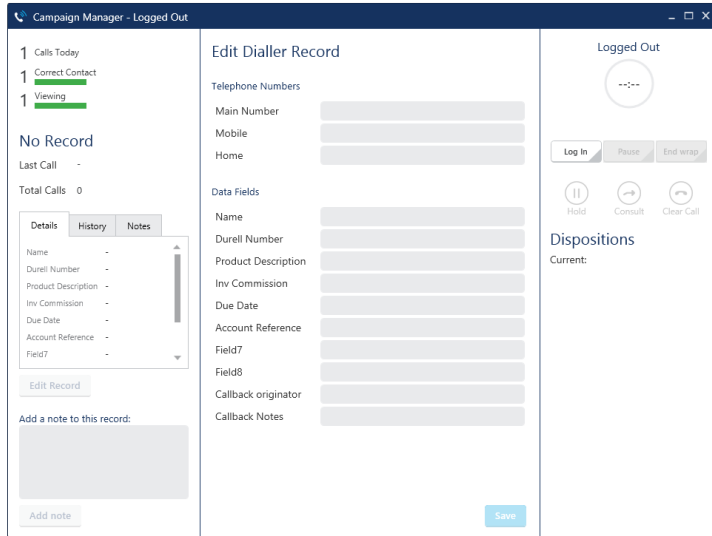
Campaign Manager - Logged Out

1 Calls Today
1 Correct Contact
1 Viewing

No Record
Last Call -
Total Calls 0

Details | History | Notes

Name -
Durell Number -
Product Description -
Inv Commission -
Due Date -
Account Reference -
Field7 -

Edit Record

Add a note to this record:

Add note

Edit Dialler Record

Telephone Numbers
Main Number
Mobile
Home

Data Fields
Name
Durell Number
Product Description
Inv Commission
Due Date
Account Reference
Field7
Field8
Callback originator
Callback Notes

Save

Logged Out
--:--

Log In | Pause | End wrap

Hold | Consult | Clear Call

Dispositions
Current: